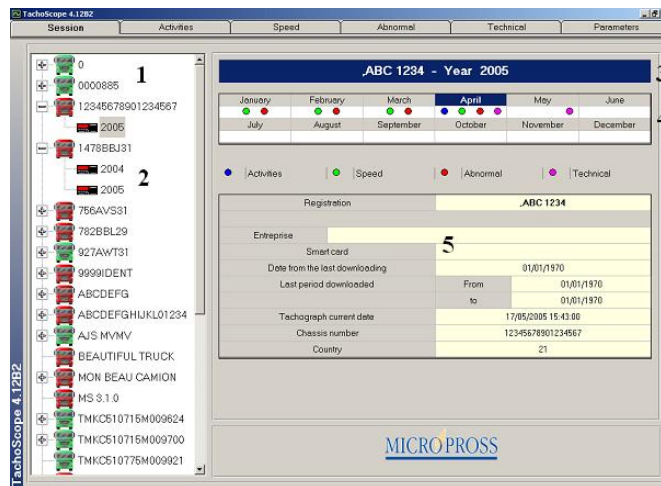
TachoScope 4.12B2

Session | Activities | Speed | Abnormal | Technical | Parameters

0
0000885
12345678901234567
2005
1478BBJ31
2004
2005
756AVS31
782BBL29
927AWT31
9999IDENT
ABCDEFG
ABCDEFGHIJKL01234
AJS MVMV
BEAUTIFUL TRUCK
MON BEAU CAMION
MS 3.1.0
TMKC510715M009624
TMKC510715M009700
TMKC510775M009921

TachoScope 4.12B2

1
2

,ABC 1234 - Year 2005

3
4

| January | February | March | April | May | June |
|---|---|---|---|---|---|
| July | August | September | October | November | December |

Activities | Speed | Abnormal | Technical

5

| Registration | ,ABC 1234 | |
|---|---|---|
| Entreprise | | |
| Smart card | | |
| Date from the last downloading | 01/01/1970 | |
| Last period downloaded | From | 01/01/1970 |
| | to | 01/01/1970 |
| Tachograph current date | 17/05/2005 15:43:00 | |
| Chassis number | 12345678901234567 | |
| Country | 21 | |

MICROPROSS